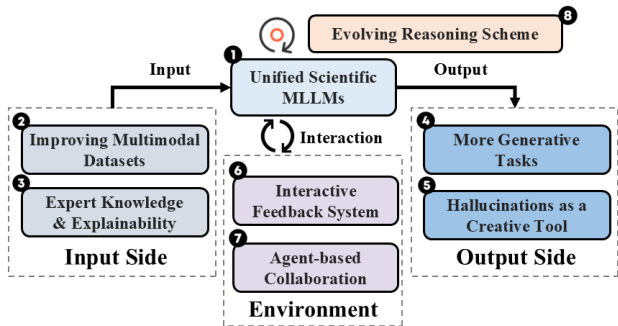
Evolving Reasoning Scheme 8

1 Unified Scientific MLLMs

Input

Output

Interaction

2 Improving Multimodal Datasets

3 Expert Knowledge & Explainability

Input Side

6 Interactive Feedback System

7 Agent-based Collaboration

Environment

4 More Generative Tasks

5 Hallucinations as a Creative Tool

Output Side